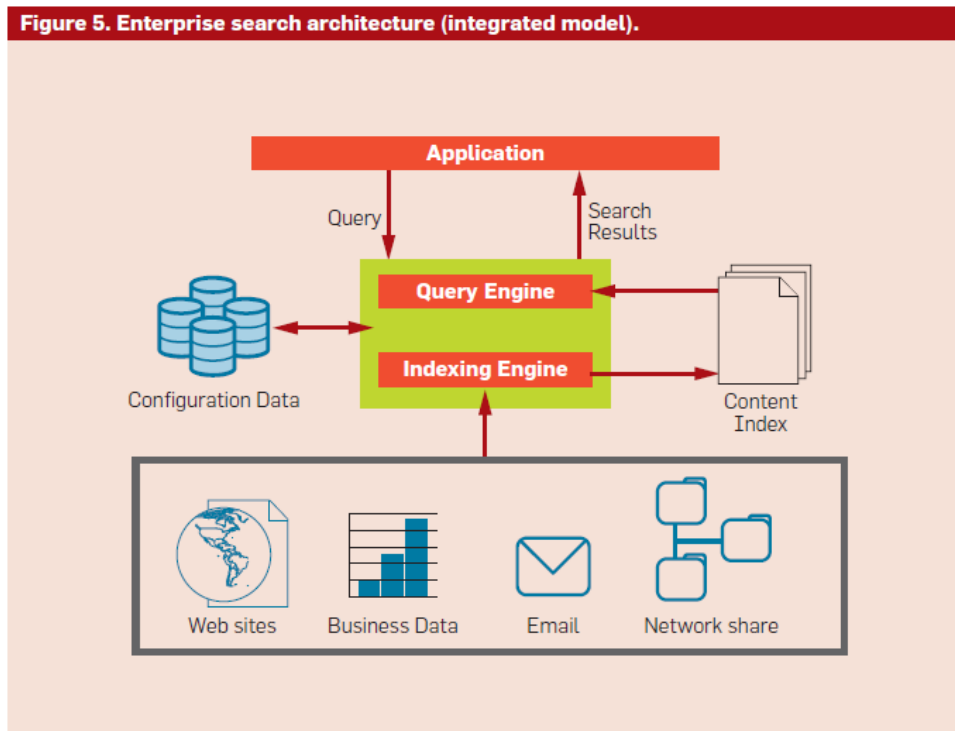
Figure 5. Enterprise search architecture (integrated model).

Application

Query

Search Results

Query Engine

Indexing Engine

Configuration Data

Content Index

Web sites

Business Data

Email

Network share